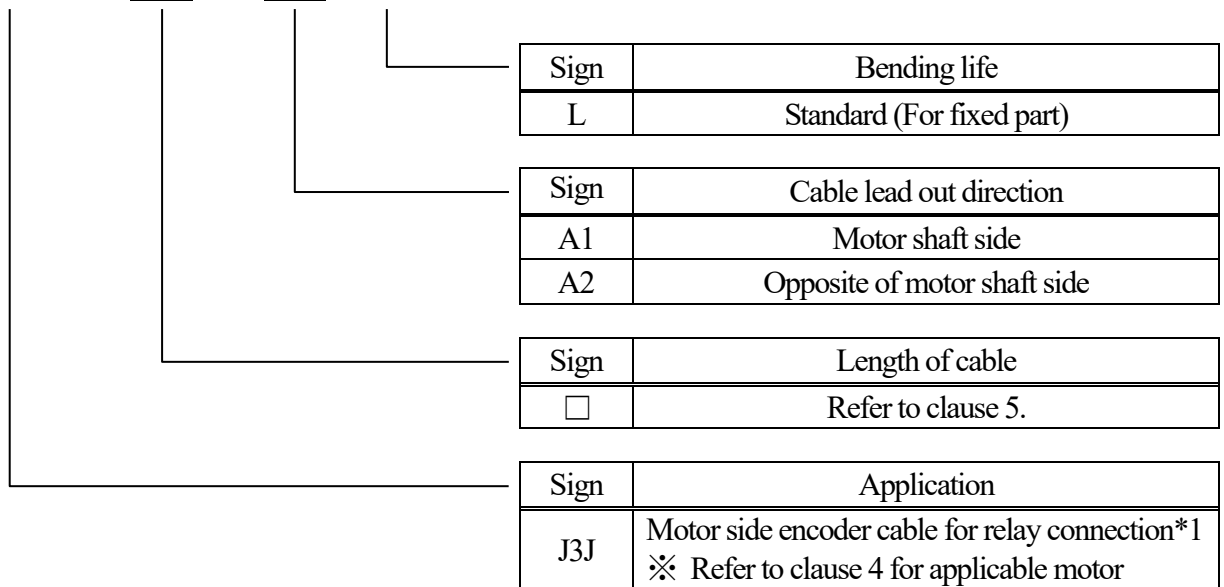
| Sign | Bending life |
|---|---|
| L | Standard (For fixed part) |

| Sign | Cable lead out direction |
|---|---|
| A1 | Motor shaft side |
| A2 | Opposite of motor shaft side |

| Sign | Length of cable |
|---|---|
| □ | Refer to clause 5. |

| Sign | Application |
|---|---|
| J3J | Motor side encoder cable for relay connection\*1 ※ Refer to clause 4 for applicable motor |